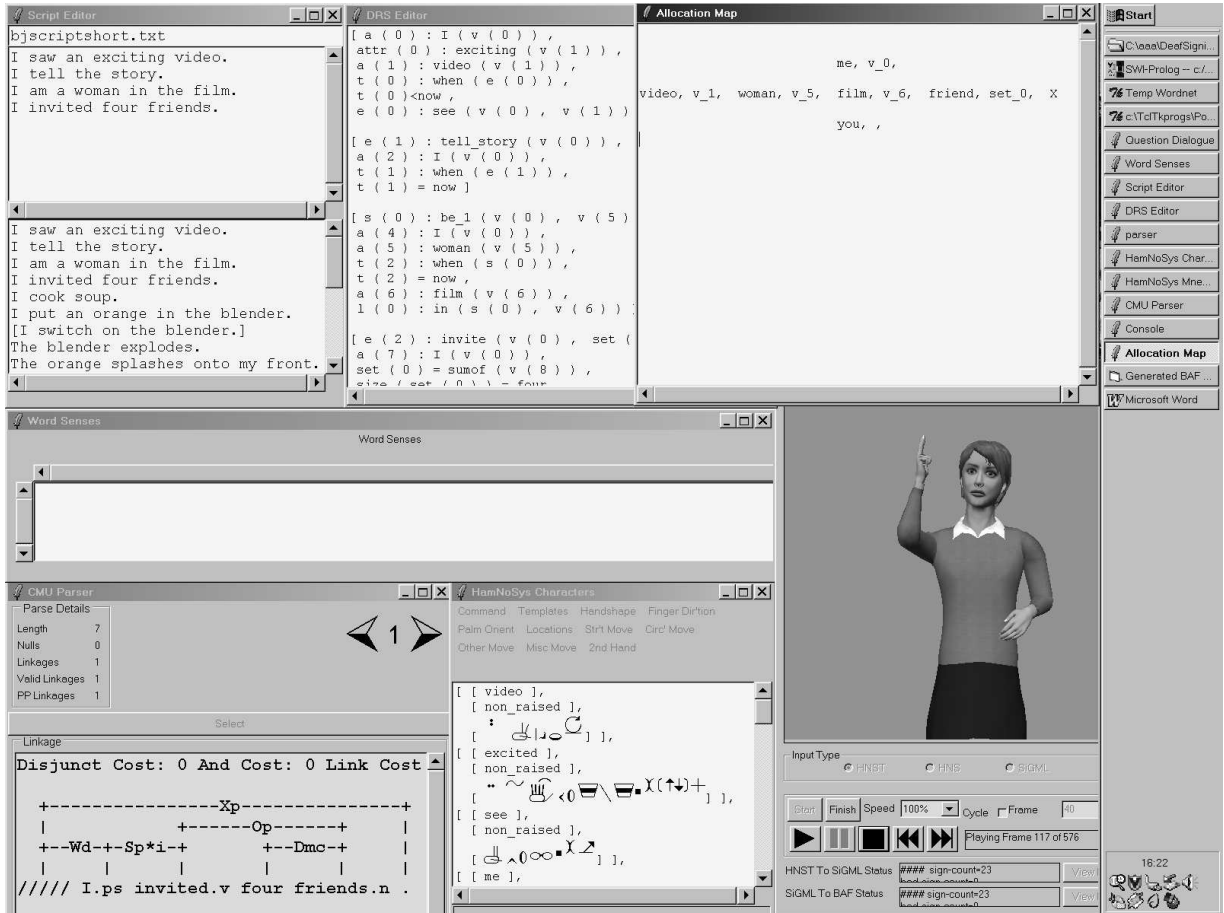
Script Editor
bjscriptshort.txt
I saw an exciting video.
I tell the story.
I am a woman in the film.
I invited four friends.

I saw an exciting video.
I tell the story.
I am a woman in the film.
I invited four friends.
I cook soup.
I put an orange in the blender.
[I switch on the blender.]
The blender explodes.
The orange splashes onto my front.

DRS Editor
[ a ( 0 ) : I ( v ( 0 ) ) ,
attr ( 0 ) : exciting ( v ( 1 ) ) ,
a ( 1 ) : video ( v ( 1 ) ) ,
t ( 0 ) : when ( e ( 0 ) ) ,
t ( 0 )<now ,
e ( 0 ) : see ( v ( 0 ) , v ( 1 ) )

[ e ( 1 ) : tell_story ( v ( 0 ) ) ,
a ( 2 ) : I ( v ( 0 ) ) ,
t ( 1 ) : when ( e ( 1 ) ) ,
t ( 1 ) = now ]

[ s ( 0 ) : be_1 ( v ( 0 ) , v ( 5 )
a ( 4 ) : I ( v ( 0 ) ) ,
a ( 5 ) : woman ( v ( 5 ) ) ,
t ( 2 ) : when ( s ( 0 ) ) ,
t ( 2 ) = now ,
a ( 6 ) : film ( v ( 6 ) ) ,
l ( 0 ) : in ( s ( 0 ) , v ( 6 ) )

[ e ( 2 ) : invite ( v ( 0 ) , set (
a ( 7 ) : I ( v ( 0 ) ) ,
set ( 0 ) = sumof ( v ( 8 ) ) ,
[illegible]

Allocation Map
me, v_0,
video, v_1, woman, v_5, film, v_6, friend, set_0, X
you, ,

Start
C:\aaa\DeafSigni...
SWI-Prolog -- c:/...
Temp Wordnet
c:\TclTkprogs\Po...
Question Dialogue
Word Senses
Script Editor
DRS Editor
parser
HamNoSys Char...
HamNoSys Mne...
CMU Parser
Console
Allocation Map
Generated BAF ...
Microsoft Word

Word Senses
Word Senses

CMU Parser
Parse Details
Length 7
Nulls 0
Linkages 1
Valid Linkages 1
PP Linkages 1
1
Select
Linkage
Disjunct Cost: 0 And Cost: 0 Link Cost

+----------------Xp---------------+
| +------Op------+ |
+--Wd-+-Sp*i-+ +--Dmc-+ |
| | | | | |
///// I.ps invited.v four friends.n .

HamNoSys Characters
Command Templates Handshape Finger Dir'tion
Palm Orient Locations Str't Move Circ' Move
Other Move Misc Move 2nd Hand
[ [ video ],
[ non_raised ],
[ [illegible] ] ],
[ [ excited ],
[ non_raised ],
[ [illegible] ] ],
[ [ see ],
[ non_raised ],
[ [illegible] ] ],
[ [ me ],

Input Type
HNST HNS SiGML
Start Finish Speed 100% Cycle Frame 40
Playing Frame 117 of 576
HNST To SiGML Status #### sign-count=23 View
SiGML To BAF Status #### sign-count=23 View
16:22